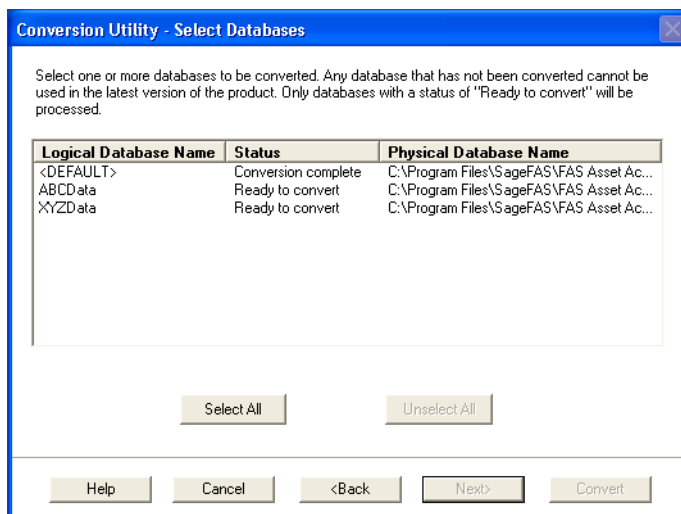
Conversion Utility - Select Databases

Select one or more databases to be converted. Any database that has not been converted cannot be used in the latest version of the product. Only databases with a status of "Ready to convert" will be processed.

| Logical Database Name | Status | Physical Database Name |
|---|---|---|
| <DEFAULT> | Conversion complete | C:\Program Files\SageFAS\FAS Asset Ac... |
| ABCData | Ready to convert | C:\Program Files\SageFAS\FAS Asset Ac... |
| XYZData | Ready to convert | C:\Program Files\SageFAS\FAS Asset Ac... |

Select All

Unselect All

Help

Cancel

<Back

Next>

Convert